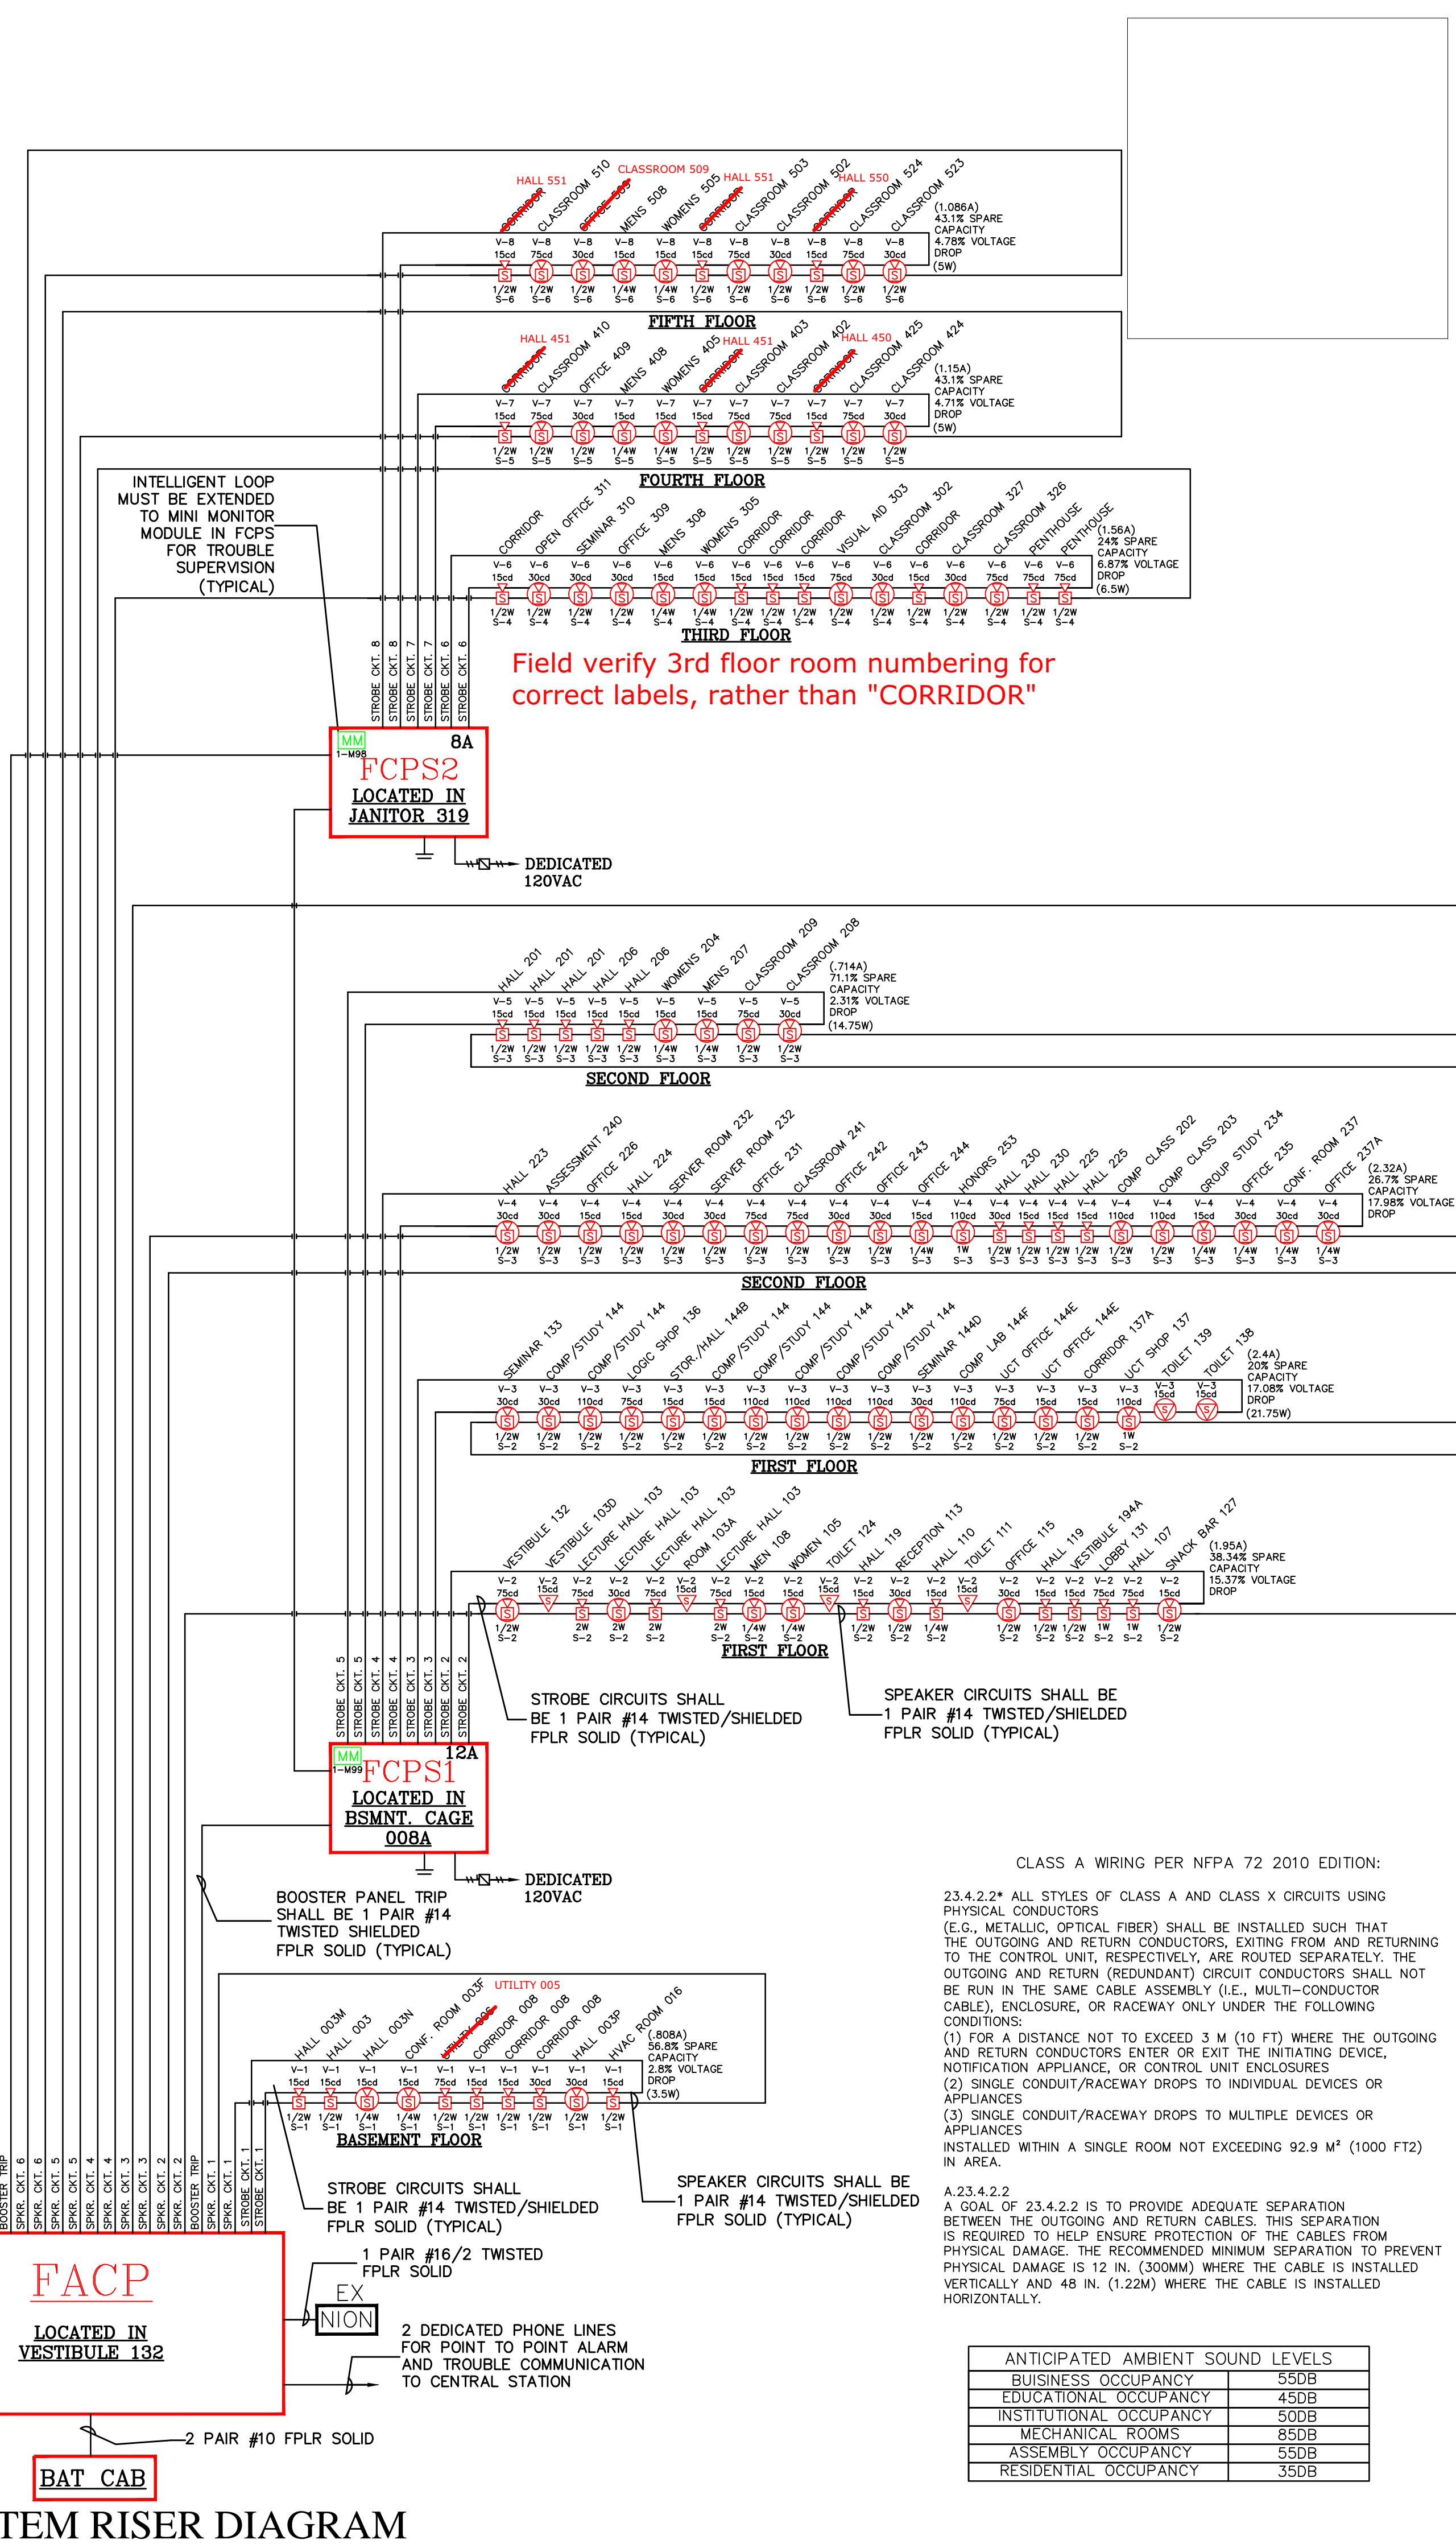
HALL 551 CORRIDOR CLASSROOM 510 CLASSROOM 509 OFFICE 509 MENS 508 WOMENS 505 HALL 551 CORRIDOR CLASSROOM 503 CLASSROOM 502 HALL 550 CORRIDOR CLASSROOM 524 CLASSROOM 523

(1.086A) 43.1% SPARE CAPACITY 4.78% VOLTAGE DROP (5W)

FIFTH FLOOR

HALL 451 CORRIDOR CLASSROOM 410 OFFICE 409 MENS 408 WOMENS 405 HALL 451 CORRIDOR CLASSROOM 403 CLASSROOM 402 HALL 450 CORRIDOR CLASSROOM 425 CLASSROOM 424

(1.15A) 43.1% SPARE CAPACITY 4.71% VOLTAGE DROP (5W)

FOURTH FLOOR

INTELLIGENT LOOP MUST BE EXTENDED TO MINI MONITOR MODULE IN FCPS FOR TROUBLE SUPERVISION (TYPICAL)

CORRIDOR OPEN OFFICE 311 SEMINAR 310 OFFICE 309 MENS 308 WOMENS 305 CORRIDOR CORRIDOR CORRIDOR VISUAL AID 303 CLASSROOM 302 CORRIDOR CLASSROOM 327 CLASSROOM 326 PENTHOUSE PENTHOUSE

(1.56A) 24% SPARE CAPACITY 6.87% VOLTAGE DROP (6.5W)

THIRD FLOOR

Field verify 3rd floor room numbering for correct labels, rather than "CORRIDOR"

STROBE CKT. 8 STROBE CKT. 8 STROBE CKT. 7 STROBE CKT. 7 STROBE CKT. 6 STROBE CKT. 6

MM 1-M98 8A FCPS2 LOCATED IN JANITOR 319

DEDICATED 120VAC

HALL 201 HALL 201 HALL 201 HALL 206 HALL 206 WOMENS 204 MENS 207 CLASSROOM 209 CLASSROOM 208

(.714A) 71.1% SPARE CAPACITY 2.31% VOLTAGE DROP (14.75W)

SECOND FLOOR

HALL 223 ASSESSMENT 240 OFFICE 226 HALL 224 SERVER ROOM 232 SERVER ROOM 232 OFFICE 231 CLASSROOM 241 OFFICE 242 OFFICE 243 OFFICE 244 HONORS 253 HALL 230 HALL 230 HALL 225 HALL 225 COMP CLASS 202 COMP CLASS 203 GROUP STUDY 234 OFFICE 235 CONF. ROOM 237 OFFICE 237A

(2.32A) 26.7% SPARE CAPACITY 17.98% VOLTAGE DROP

SECOND FLOOR

SEMINAR 133 COMP/STUDY 144 COMP/STUDY 144 LOGIC SHOP 136 STOR./HALL 144B COMP/STUDY 144 COMP/STUDY 144 COMP/STUDY 144 COMP/STUDY 144 SEMINAR 144D COMP LAB 144F UCT OFFICE 144E UCT OFFICE 144E CORRIDOR 137A UCT SHOP 137 TOILET 139 TOILET 138

(2.4A) 20% SPARE CAPACITY 17.08% VOLTAGE DROP (21.75W)

FIRST FLOOR

VESTIBULE 132 VESTIBULE 103D LECTURE HALL 103 LECTURE HALL 103 LECTURE HALL 103 ROOM 103A LECTURE HALL 103 MEN 108 WOMEN 105 TOILET 124 HALL 119 RECEPTION 113 HALL 110 TOILET 111 OFFICE 115 HALL 119 VESTIBULE 194A LOBBY 131 HALL 107 SNACK BAR 127

(1.95A) 38.34% SPARE CAPACITY 15.37% VOLTAGE DROP

FIRST FLOOR

STROBE CIRCUITS SHALL BE 1 PAIR #14 TWISTED/SHIELDED FPLR SOLID (TYPICAL)

SPEAKER CIRCUITS SHALL BE 1 PAIR #14 TWISTED/SHIELDED FPLR SOLID (TYPICAL)

STROBE CKT. 5 STROBE CKT. 5 STROBE CKT. 4 STROBE CKT. 4 STROBE CKT. 3 STROBE CKT. 3 STROBE CKT. 2 STROBE CKT. 2

MM 1-M99 12A FCPS1 LOCATED IN BSMNT. CAGE 008A

DEDICATED 120VAC

BOOSTER PANEL TRIP SHALL BE 1 PAIR #14 TWISTED SHIELDED FPLR SOLID (TYPICAL)

HALL 003M HALL 003 HALL 003N CONF. ROOM 003F UTILITY 005 UTILITY 005 CORRIDOR 008 CORRIDOR 008 CORRIDOR 008 HALL 003P HVAC ROOM 016

(.808A) 56.8% SPARE CAPACITY 2.8% VOLTAGE DROP (3.5W)

BASEMENT FLOOR

STROBE CIRCUITS SHALL BE 1 PAIR #14 TWISTED/SHIELDED FPLR SOLID (TYPICAL)

SPEAKER CIRCUITS SHALL BE 1 PAIR #14 TWISTED/SHIELDED FPLR SOLID (TYPICAL)

BOOSTER TRIP SPKR. CKT. 6 SPKR. CKT. 6 SPKR. CKT. 5 SPKR. CKT. 5 SPKR. CKT. 4 SPKR. CKT. 4 SPKR. CKT. 3 SPKR. CKT. 3 SPKR. CKT. 2 SPKR. CKT. 2 BOOSTER TRIP SPKR. CKT. 1 SPKR. CKT. 1 STROBE CKT. 1 STROBE CKT. 1

FACP LOCATED IN VESTIBULE 132

1 PAIR #16/2 TWISTED FPLR SOLID

EX NION

2 DEDICATED PHONE LINES FOR POINT TO POINT ALARM AND TROUBLE COMMUNICATION TO CENTRAL STATION

2 PAIR #10 FPLR SOLID

BAT CAB

TEM RISER DIAGRAM

CLASS A WIRING PER NFPA 72 2010 EDITION:

23.4.2.2* ALL STYLES OF CLASS A AND CLASS X CIRCUITS USING PHYSICAL CONDUCTORS (E.G., METALLIC, OPTICAL FIBER) SHALL BE INSTALLED SUCH THAT THE OUTGOING AND RETURN CONDUCTORS, EXITING FROM AND RETURNING TO THE CONTROL UNIT, RESPECTIVELY, ARE ROUTED SEPARATELY. THE OUTGOING AND RETURN (REDUNDANT) CIRCUIT CONDUCTORS SHALL NOT BE RUN IN THE SAME CABLE ASSEMBLY (I.E., MULTI-CONDUCTOR CABLE), ENCLOSURE, OR RACEWAY ONLY UNDER THE FOLLOWING CONDITIONS:
(1) FOR A DISTANCE NOT TO EXCEED 3 M (10 FT) WHERE THE OUTGOING AND RETURN CONDUCTORS ENTER OR EXIT THE INITIATING DEVICE, NOTIFICATION APPLIANCE, OR CONTROL UNIT ENCLOSURES
(2) SINGLE CONDUIT/RACEWAY DROPS TO INDIVIDUAL DEVICES OR APPLIANCES
(3) SINGLE CONDUIT/RACEWAY DROPS TO MULTIPLE DEVICES OR APPLIANCES
INSTALLED WITHIN A SINGLE ROOM NOT EXCEEDING 92.9 M² (1000 FT2) IN AREA.

A.23.4.2.2
A GOAL OF 23.4.2.2 IS TO PROVIDE ADEQUATE SEPARATION BETWEEN THE OUTGOING AND RETURN CABLES. THIS SEPARATION IS REQUIRED TO HELP ENSURE PROTECTION OF THE CABLES FROM PHYSICAL DAMAGE. THE RECOMMENDED MINIMUM SEPARATION TO PREVENT PHYSICAL DAMAGE IS 12 IN. (300MM) WHERE THE CABLE IS INSTALLED VERTICALLY AND 48 IN. (1.22M) WHERE THE CABLE IS INSTALLED HORIZONTALLY.

| ANTICIPATED AMBIENT SOUND LEVELS | |
|---|---|
| BUISINESS OCCUPANCY | 55DB |
| EDUCATIONAL OCCUPANCY | 45DB |
| INSTITUTIONAL OCCUPANCY | 50DB |
| MECHANICAL ROOMS | 85DB |
| ASSEMBLY OCCUPANCY | 55DB |
| RESIDENTIAL OCCUPANCY | 35DB |